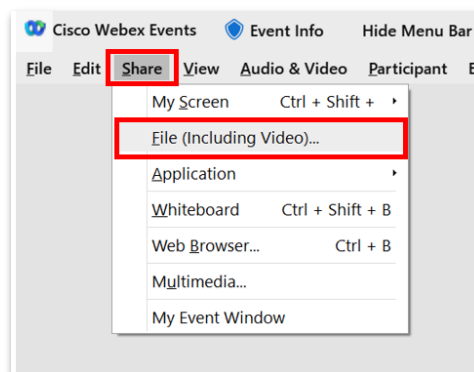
Cisco Webex Events Event Info Hide Menu Bar

File Edit Share View Audio & Video Participant E

My Screen Ctrl + Shift +

File (Including Video)...

Application

Whiteboard Ctrl + Shift + B

Web Browser... Ctrl + B

Multimedia...

My Event Window